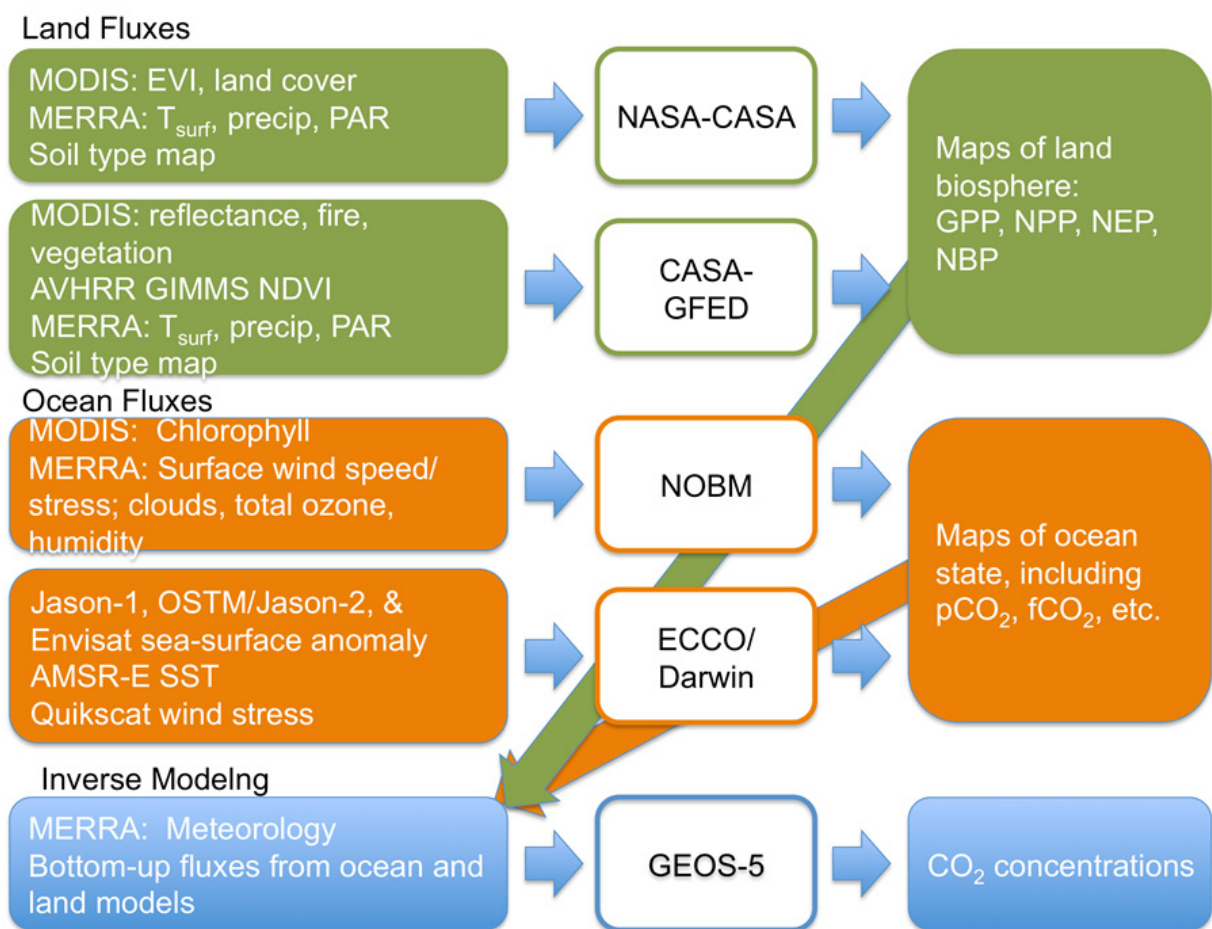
Land Fluxes

MODIS: EVI, land cover
MERRA: $T_{surf}$, precip, PAR
Soil type map

NASA-CASA

Maps of land biosphere: GPP, NPP, NEP, NBP

MODIS: reflectance, fire, vegetation
AVHRR GIMMS NDVI
MERRA: $T_{surf}$, precip, PAR
Soil type map

CASA-GFED

Ocean Fluxes

MODIS: Chlorophyll
MERRA: Surface wind speed/ stress; clouds, total ozone, humidity

NOBM

Maps of ocean state, including $pCO_2$, $fCO_2$, etc.

Jason-1, OSTM/Jason-2, & Envisat sea-surface anomaly
AMSR-E SST
Quikscat wind stress

ECCO/ Darwin

Inverse Modelng

MERRA: Meteorology
Bottom-up fluxes from ocean and land models

GEOS-5

$CO_2$ concentrations